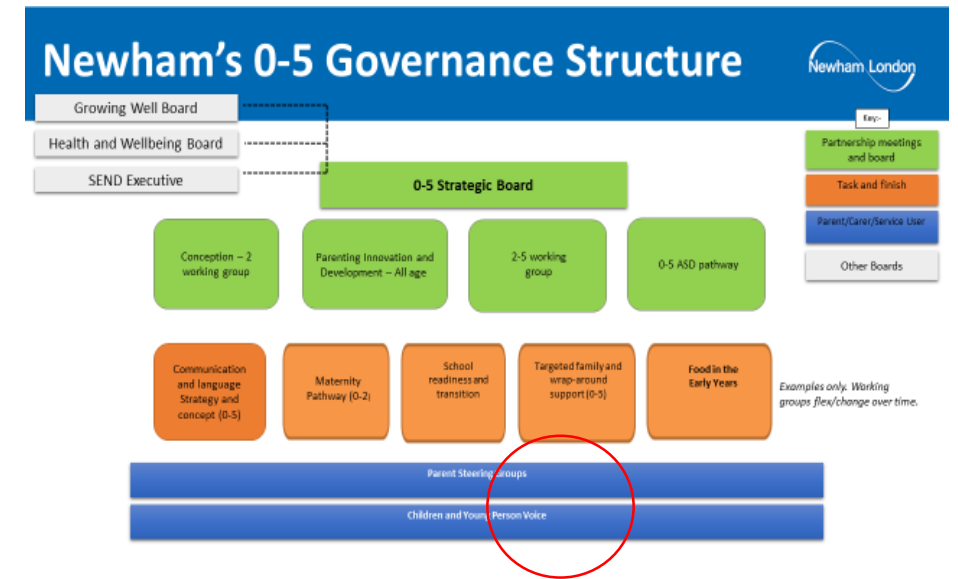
Newham's 0-5 Governance Structure

Newham London

Growing Well Board

Health and Wellbeing Board

SEND Executive

0-5 Strategic Board

Key:-

Partnership meetings and board

Task and finish

Parent/Carer/Service User

Other Boards

Conception – 2 working group

Parenting Innovation and Development – All age

2-5 working group

0-5 ASD pathway

Communication and language Strategy and concept (0-5)

Maternity Pathway (0-2)

School readiness and transition

Targeted family and wrap-around support (0-5)

Food in the Early Years

Examples only. Working groups flex/change over time.

Parent Steering Groups

Children and Young Person Voice